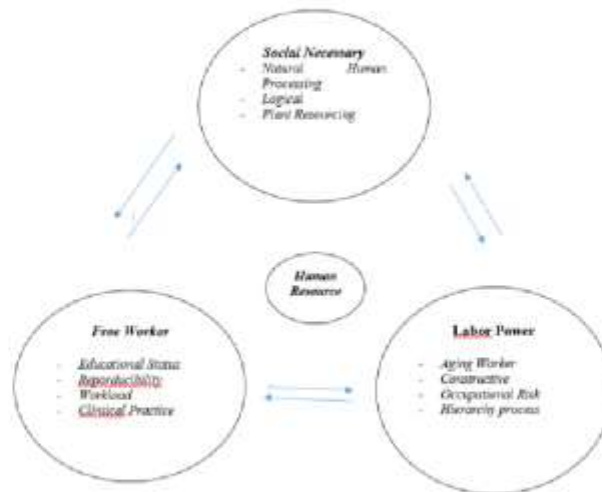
Social Necessary
- Natural Human Processing
- Logical
- Plant Resourcing

Human Resource

Free Worker
- Educational Status
- Reproducibility
- Workload
- Clinical Practice

Labor Power
- Aging Worker
- Constructive
- Occupational Risk
- Hierarchy process